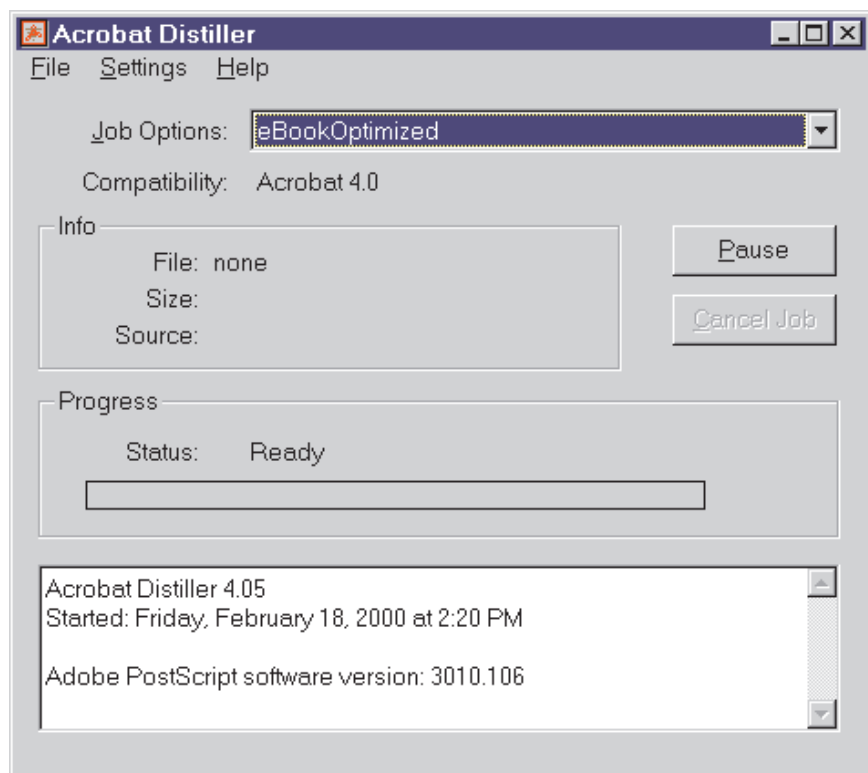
Acrobat Distiller

File Settings Help

Job Options: eBookOptimized

Compatibility: Acrobat 4.0

Info

File: none

Size:

Source:

Pause

Cancel Job

Progress

Status: Ready

Acrobat Distiller 4.05
Started: Friday, February 18, 2000 at 2:20 PM

Adobe PostScript software version: 3010.106